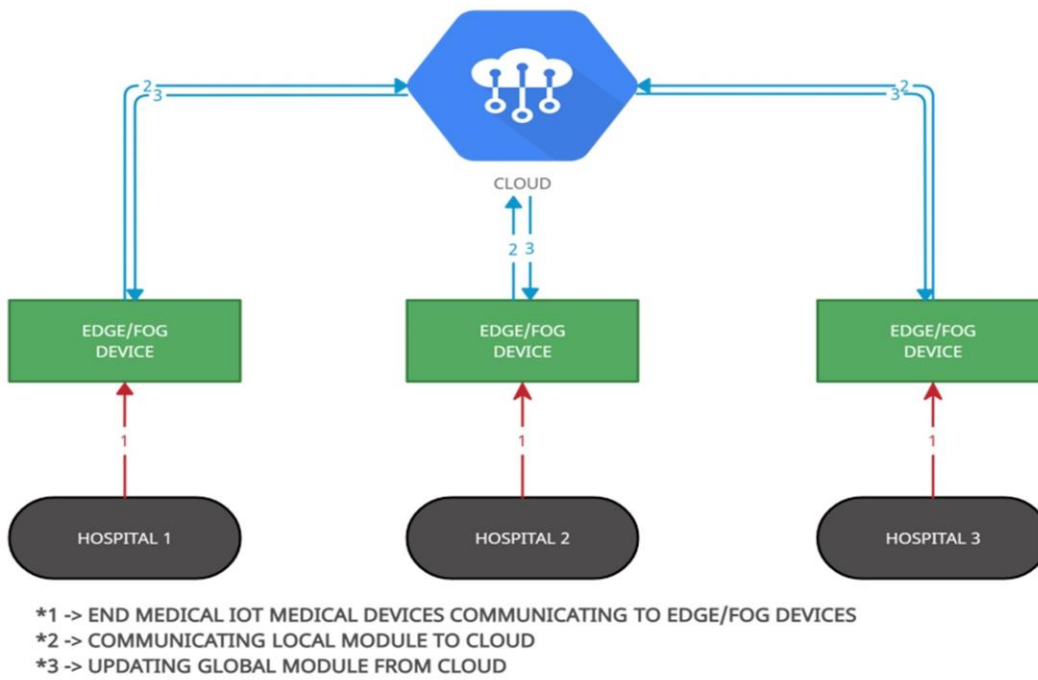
2
3
CLOUD
2
3
2 3
EDGE/FOG DEVICE
EDGE/FOG DEVICE
EDGE/FOG DEVICE
1
1
1
HOSPITAL 1
HOSPITAL 2
HOSPITAL 3

*1 -> END MEDICAL IOT MEDICAL DEVICES COMMUNICATING TO EDGE/FOG DEVICES
*2 -> COMMUNICATING LOCAL MODULE TO CLOUD
*3 -> UPDATING GLOBAL MODULE FROM CLOUD